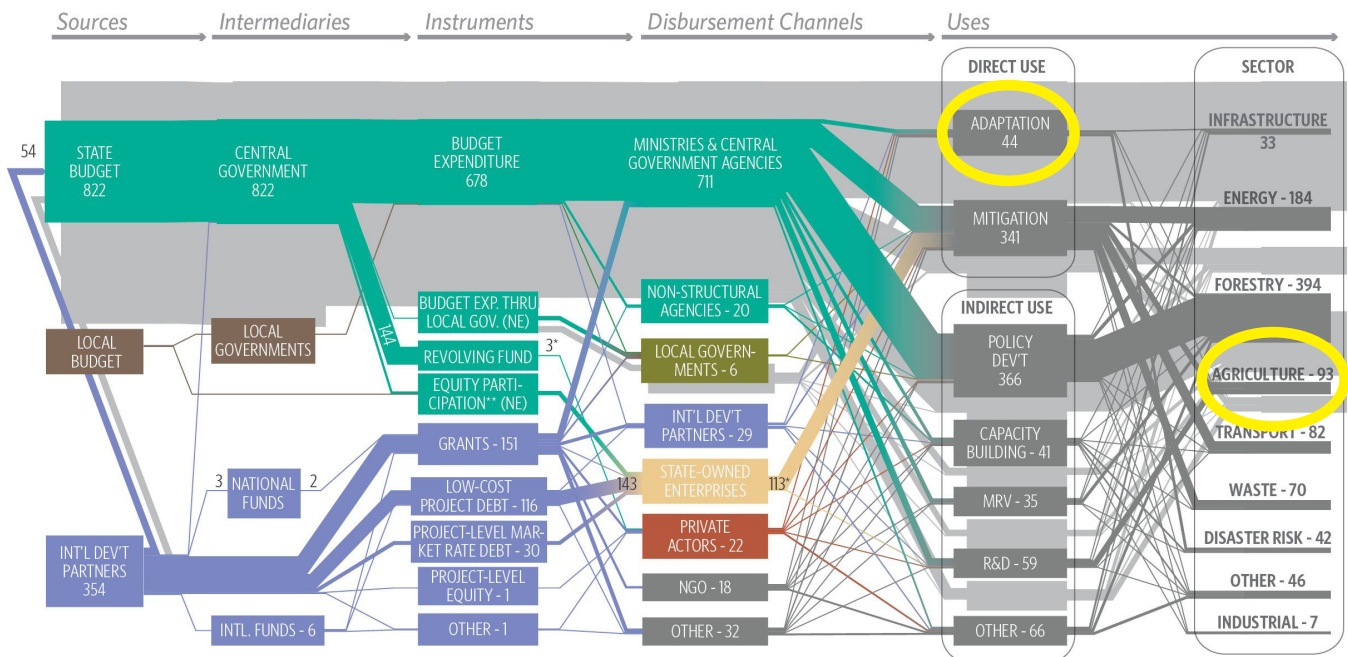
Sources Intermediaries Instruments Disbursement Channels Uses

DIRECT USE

SECTOR

54

STATE BUDGET 822

CENTRAL GOVERNMENT 822

BUDGET EXPENDITURE 678

MINISTRIES & CENTRAL GOVERNMENT AGENCIES 711

ADAPTATION 44

INFRASTRUCTURE 33

ENERGY - 184

MITIGATION 341

FORESTRY - 394

INDIRECT USE

BUDGET EXP. THRU LOCAL GOV. (NE)

NON-STRUCTURAL AGENCIES - 20

144

REVOLVING FUND

3*

LOCAL GOVERN-MENTS - 6

POLICY DEV'T 366

AGRICULTURE - 93

LOCAL BUDGET

LOCAL GOVERNMENTS

EQUITY PARTI-CIPATION** (NE)

GRANTS - 151

INT'L DEV'T PARTNERS - 29

TRANSPORT - 82

CAPACITY BUILDING - 41

3 NATIONAL FUNDS 2

LOW-COST PROJECT DEBT - 116

143

STATE-OWNED ENTERPRISES

113*

MRV - 35

WASTE - 70

INT'L DEV'T PARTNERS 354

PROJECT-LEVEL MAR-KET RATE DEBT - 30

PRIVATE ACTORS - 22

DISASTER RISK - 42

R&D - 59

PROJECT-LEVEL EQUITY - 1

NGO - 18

OTHER - 46

INTL. FUNDS - 6

OTHER - 1

OTHER - 32

OTHER - 66

INDUSTRIAL - 7